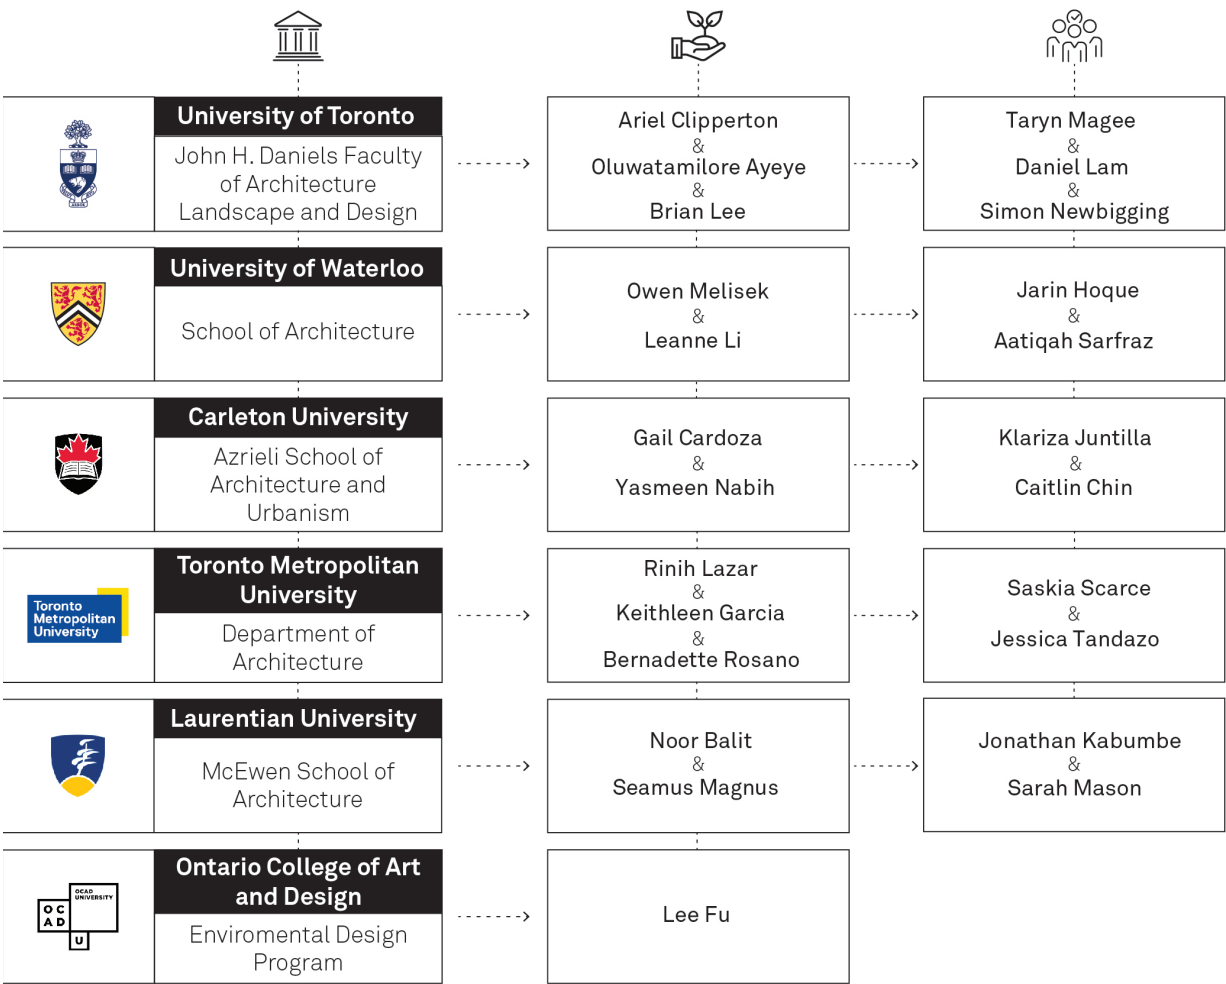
University of Toronto
John H. Daniels Faculty of Architecture Landscape and Design

Ariel Clipperton
&
Oluwatamilore Ayeye
&
Brian Lee

Taryn Magee
&
Daniel Lam
&
Simon Newbigging

University of Waterloo
School of Architecture

Owen Melisek
&
Leanne Li

Jarin Hoque
&
Aatiqah Sarfraz

Carleton University
Azrieli School of Architecture and Urbanism

Gail Cardoza
&
Yasmeen Nabih

Klariza Juntilla
&
Caitlin Chin

Toronto Metropolitan University
Toronto Metropolitan University
Department of Architecture

Rinih Lazar
&
Keithleen Garcia
&
Bernadette Rosano

Saskia Scarce
&
Jessica Tandazo

Laurentian University
McEwen School of Architecture

Noor Balit
&
Seamus Magnus

Jonathan Kabumbe
&
Sarah Mason

OCAD UNIVERSITY
O C A D U
Ontario College of Art and Design
Enviromental Design Program

Lee Fu